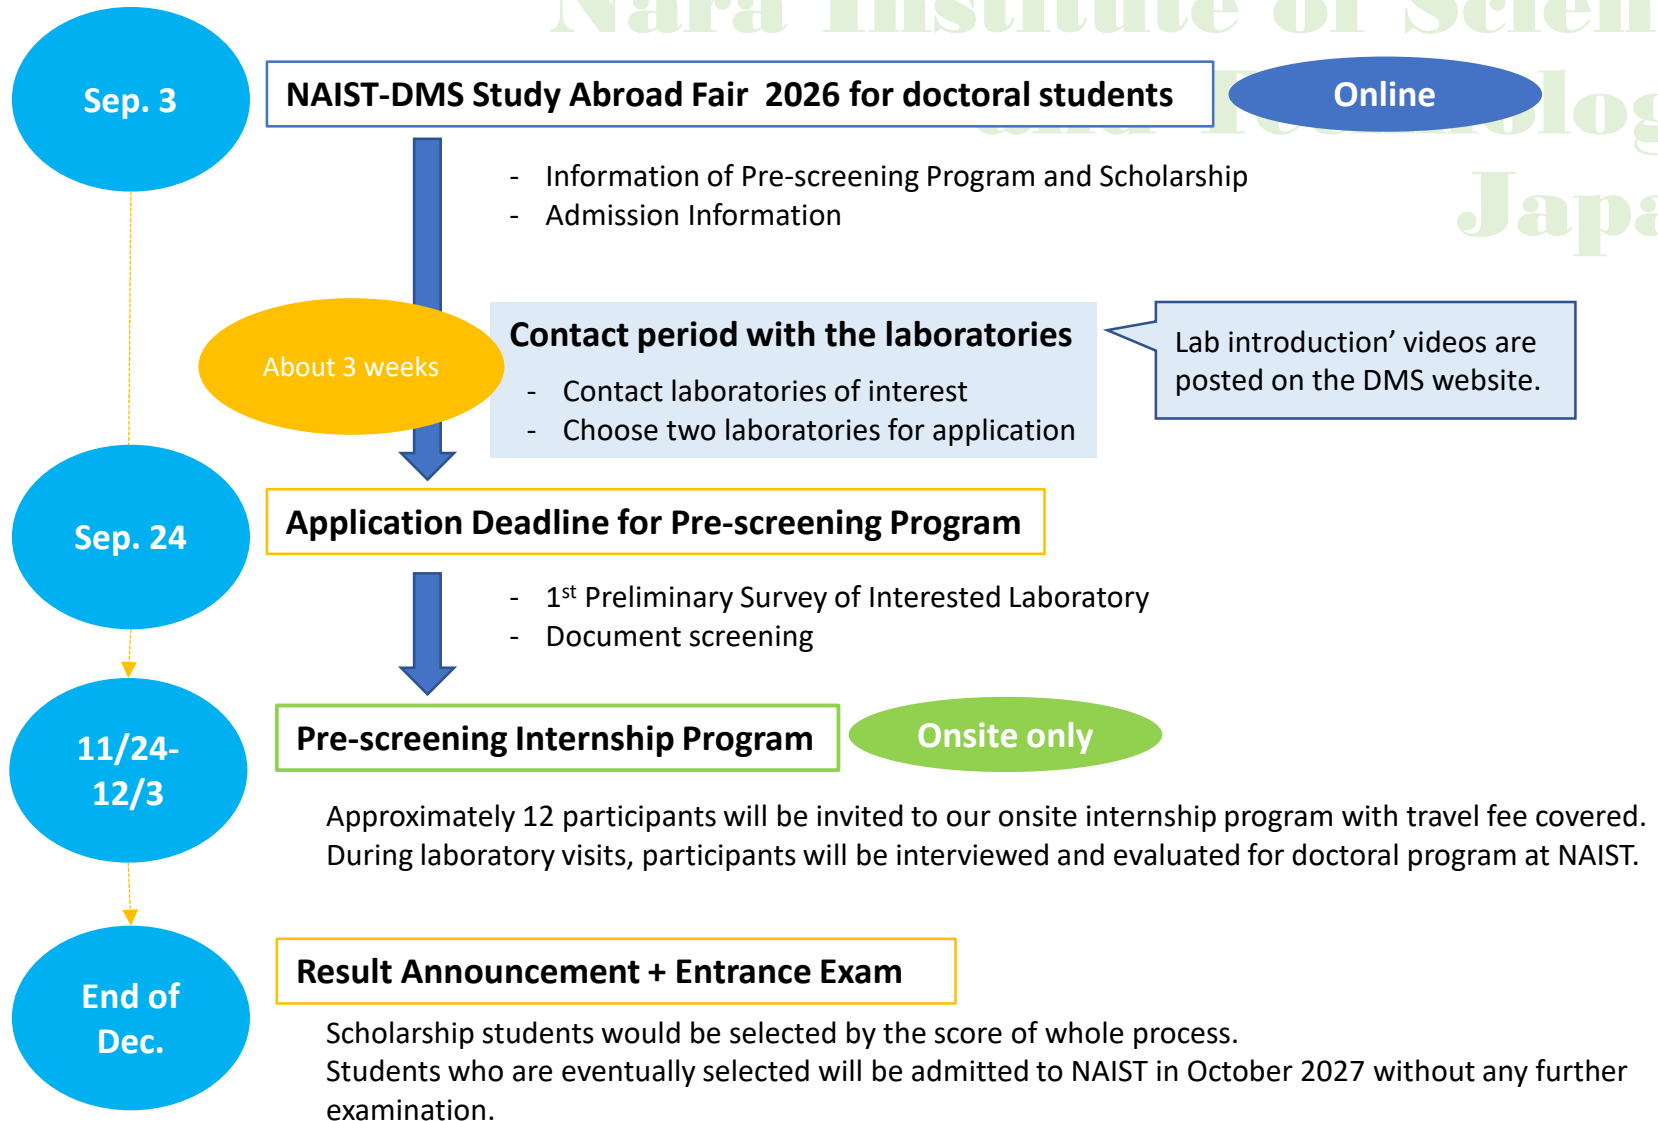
Nara Institute of Scien
and Technolog
Japa

Sep. 3

NAIST-DMS Study Abroad Fair 2026 for doctoral students

Online

- Information of Pre-screening Program and Scholarship
- Admission Information

About 3 weeks

Contact period with the laboratories
- Contact laboratories of interest
- Choose two laboratories for application

Lab introduction' videos are posted on the DMS website.

Sep. 24

Application Deadline for Pre-screening Program

- 1$^{st}$ Preliminary Survey of Interested Laboratory
- Document screening

11/24-12/3

Pre-screening Internship Program

Onsite only

Approximately 12 participants will be invited to our onsite internship program with travel fee covered. During laboratory visits, participants will be interviewed and evaluated for doctoral program at NAIST.

End of Dec.

Result Announcement + Entrance Exam

Scholarship students would be selected by the score of whole process.
Students who are eventually selected will be admitted to NAIST in October 2027 without any further examination.